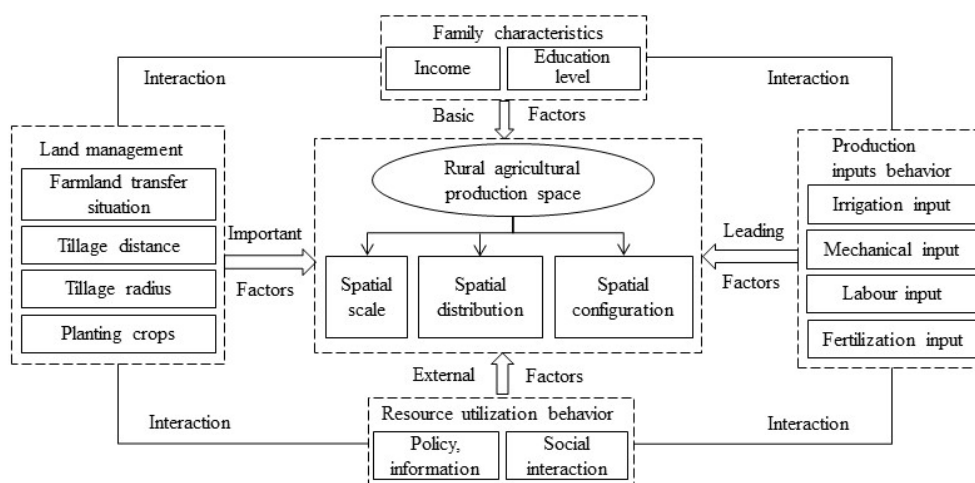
Family characteristics

Income

Education level

Interaction

Interaction

Basic

Factors

Land management

Farmland transfer situation

Tillage distance

Tillage radius

Planting crops

Important

Factors

Rural agricultural production space

Spatial scale

Spatial distribution

Spatial configuration

Leading

Factors

Production inputs behavior

Irrigation input

Mechanical input

Labour input

Fertilization input

External

Factors

Interaction

Interaction

Resource utilization behavior

Policy, information

Social interaction